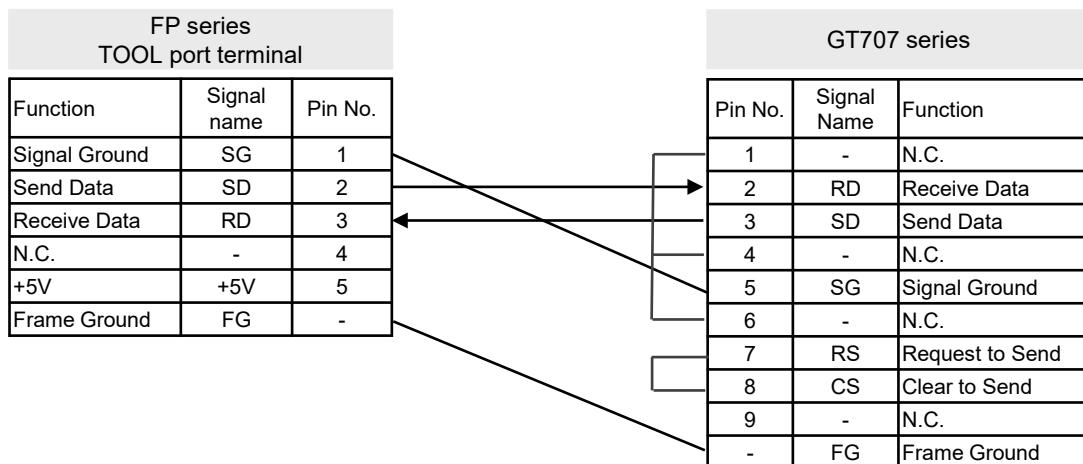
FP series
TOOL port terminal

| Function | Signal name | Pin No. |
|---|---|---|
| Signal Ground | SG | 1 |
| Send Data | SD | 2 |
| Receive Data | RD | 3 |
| N.C. | - | 4 |
| +5V | +5V | 5 |
| Frame Ground | FG | - |

GT707 series

| Pin No. | Signal Name | Function |
|---|---|---|
| 1 | - | N.C. |
| 2 | RD | Receive Data |
| 3 | SD | Send Data |
| 4 | - | N.C. |
| 5 | SG | Signal Ground |
| 6 | - | N.C. |
| 7 | RS | Request to Send |
| 8 | CS | Clear to Send |
| 9 | - | N.C. |
| - | FG | Frame Ground |